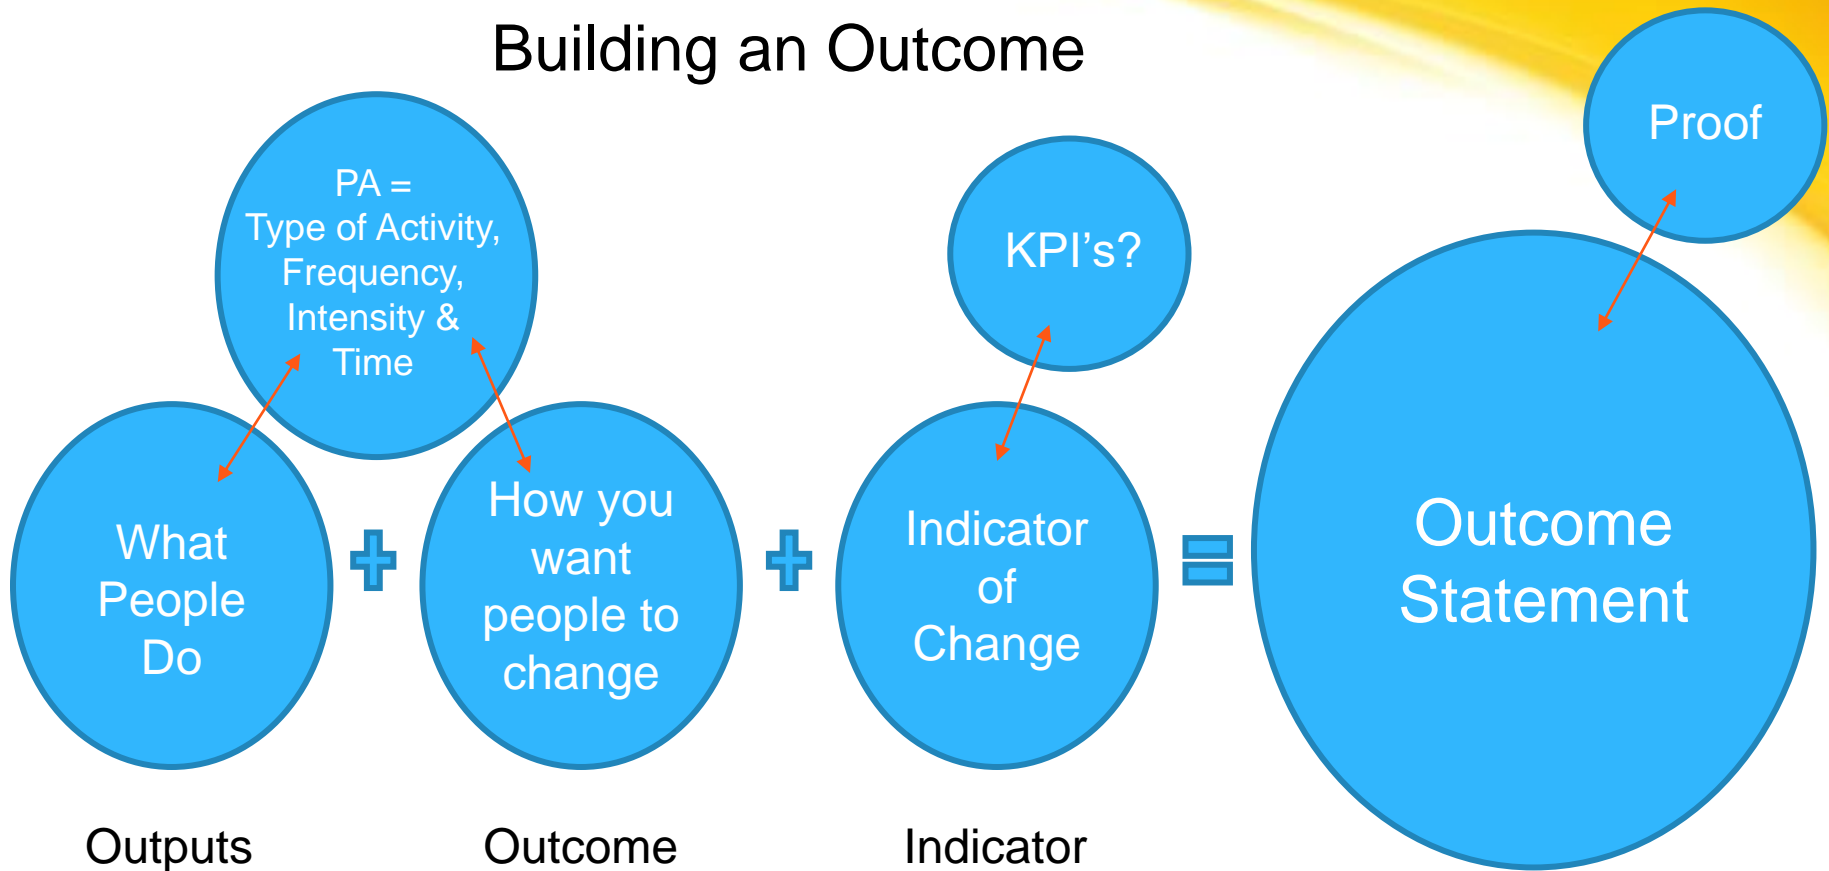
Building an Outcome

PA = Type of Activity, Frequency, Intensity & Time

KPI's?

Proof

What People Do

+

How you want people to change

+

Indicator of Change

=

Outcome Statement

Outputs

Outcome

Indicator